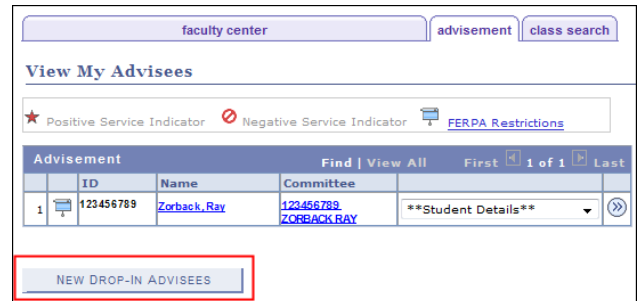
faculty center | advisement | class search

View My Advisees

Positive Service Indicator  Negative Service Indicator  FERPA Restrictions

| Advisement | | | Find \| View All | First 1 of 1 Last | |
|---|---|---|---|---|---|
| | ID | Name | Committee | | |
| 1 | 123456789 | Zorback, Ray | 123456789 ZORBACK RAY | \*\*Student Details\*\* | |

New Drop-In Advisees